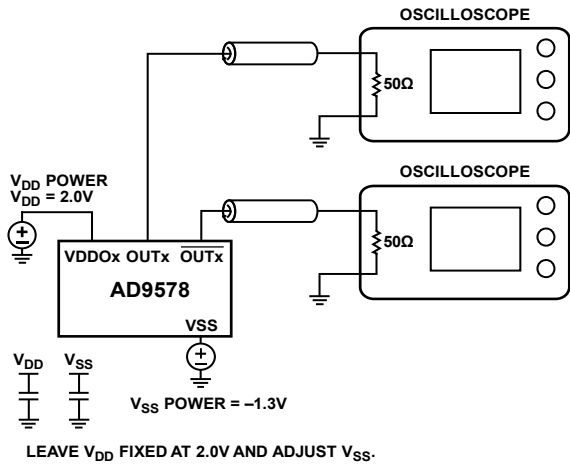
OSCILLOSCOPE

50Ω

OSCILLOSCOPE

50Ω

$V_{DD}$ POWER
$V_{DD}$ = 2.0V

VDDOx OUTx $\overline{\text{OUTx}}$

AD9578

VSS

$V_{DD}$ $V_{SS}$

$V_{SS}$ POWER = –1.3V

LEAVE $V_{DD}$ FIXED AT 2.0V AND ADJUST $V_{SS}$.